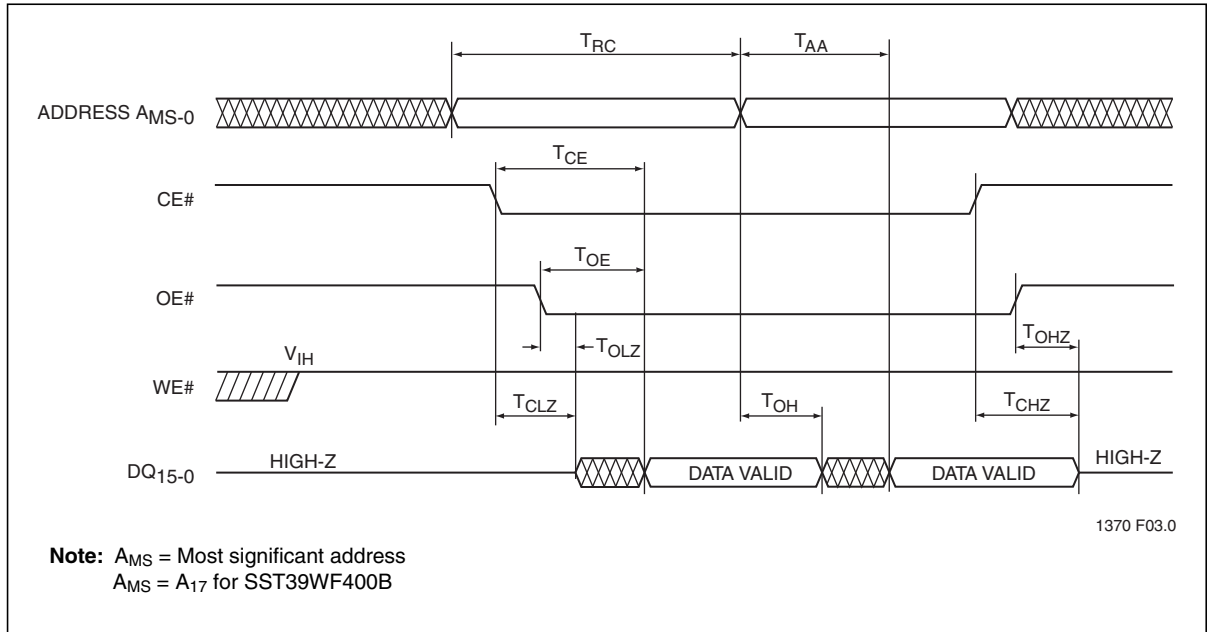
$T_{RC}$
$T_{AA}$
ADDRESS $A_{MS-0}$
$T_{CE}$
CE#
$T_{OE}$
OE#
$T_{OLZ}$
$T_{OHZ}$
$V_{IH}$
WE#
$T_{CLZ}$
$T_{OH}$
$T_{CHZ}$
$DQ_{15-0}$
HIGH-Z
DATA VALID
DATA VALID
HIGH-Z
1370 F03.0

**Note:** $A_{MS}$ = Most significant address
$A_{MS}$ = $A_{17}$ for SST39WF400B